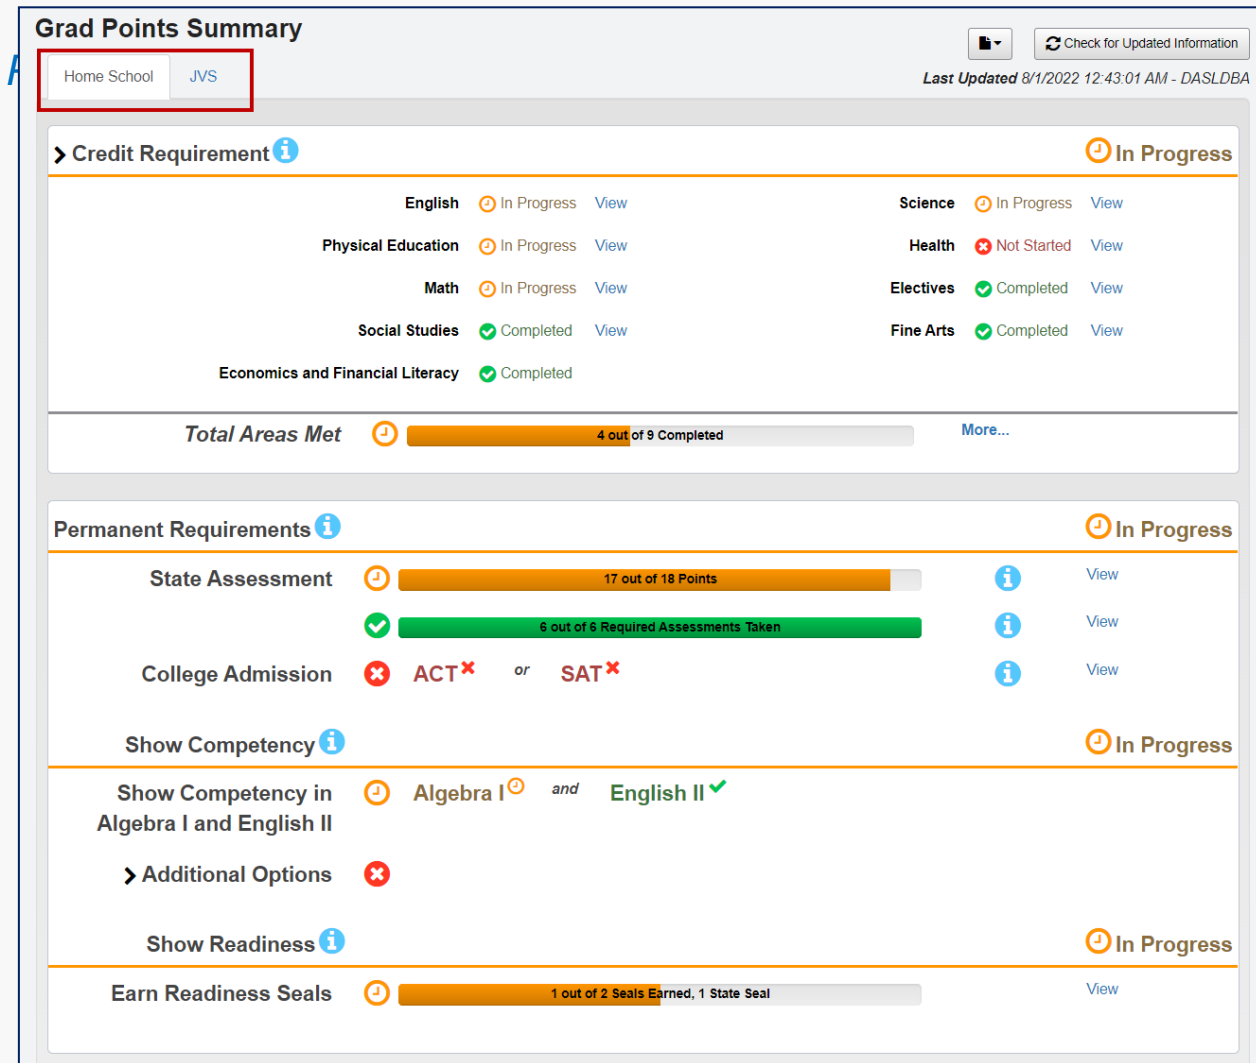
Grad Points Summary

Home School JVS

Check for Updated Information

Last Updated 8/1/2022 12:43:01 AM - DASLDBA

Credit Requirement In Progress

| | | | | | |
|---|---|---|---|---|---|
| English | In Progress | View | Science | In Progress | View |
| Physical Education | In Progress | View | Health | Not Started | View |
| Math | In Progress | View | Electives | Completed | View |
| Social Studies | Completed | View | Fine Arts | Completed | View |
| Economics and Financial Literacy | Completed | | | | |

Total Areas Met 4 out of 9 Completed More...

Permanent Requirements In Progress

State Assessment 17 out of 18 Points View

6 out of 6 Required Assessments Taken View

College Admission ACT or SAT View

Show Competency In Progress

Show Competency in Algebra I and English II Algebra I and English II

Additional Options

Show Readiness In Progress

Earn Readiness Seals 1 out of 2 Seals Earned, 1 State Seal View